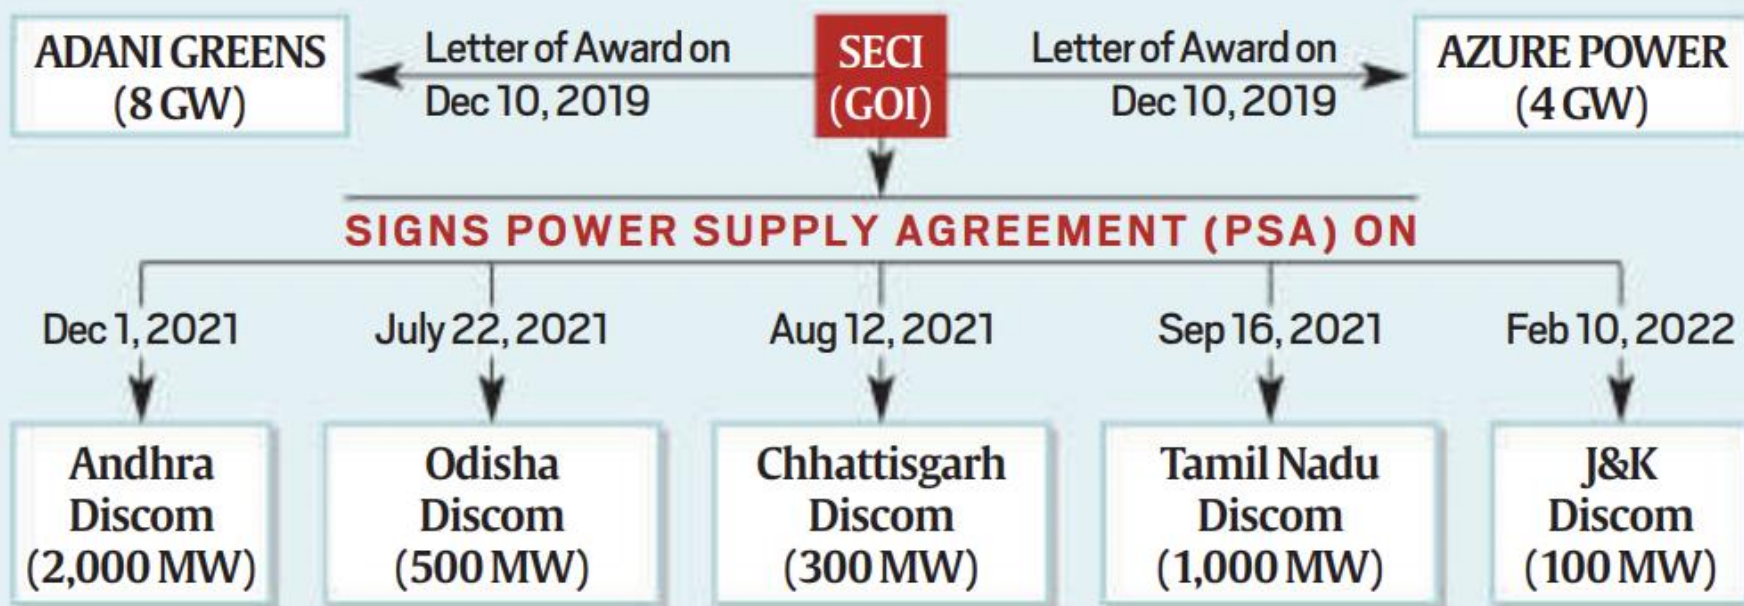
ADANI GREENS (8 GW)

Letter of Award on Dec 10, 2019

SECI (GOI)

Letter of Award on Dec 10, 2019

AZURE POWER (4 GW)

SIGNS POWER SUPPLY AGREEMENT (PSA) ON

Dec 1, 2021

July 22, 2021

Aug 12, 2021

Sep 16, 2021

Feb 10, 2022

Andhra Discom (2,000 MW)

Odisha Discom (500 MW)

Chhattisgarh Discom (300 MW)

Tamil Nadu Discom (1,000 MW)

J&K Discom (100 MW)